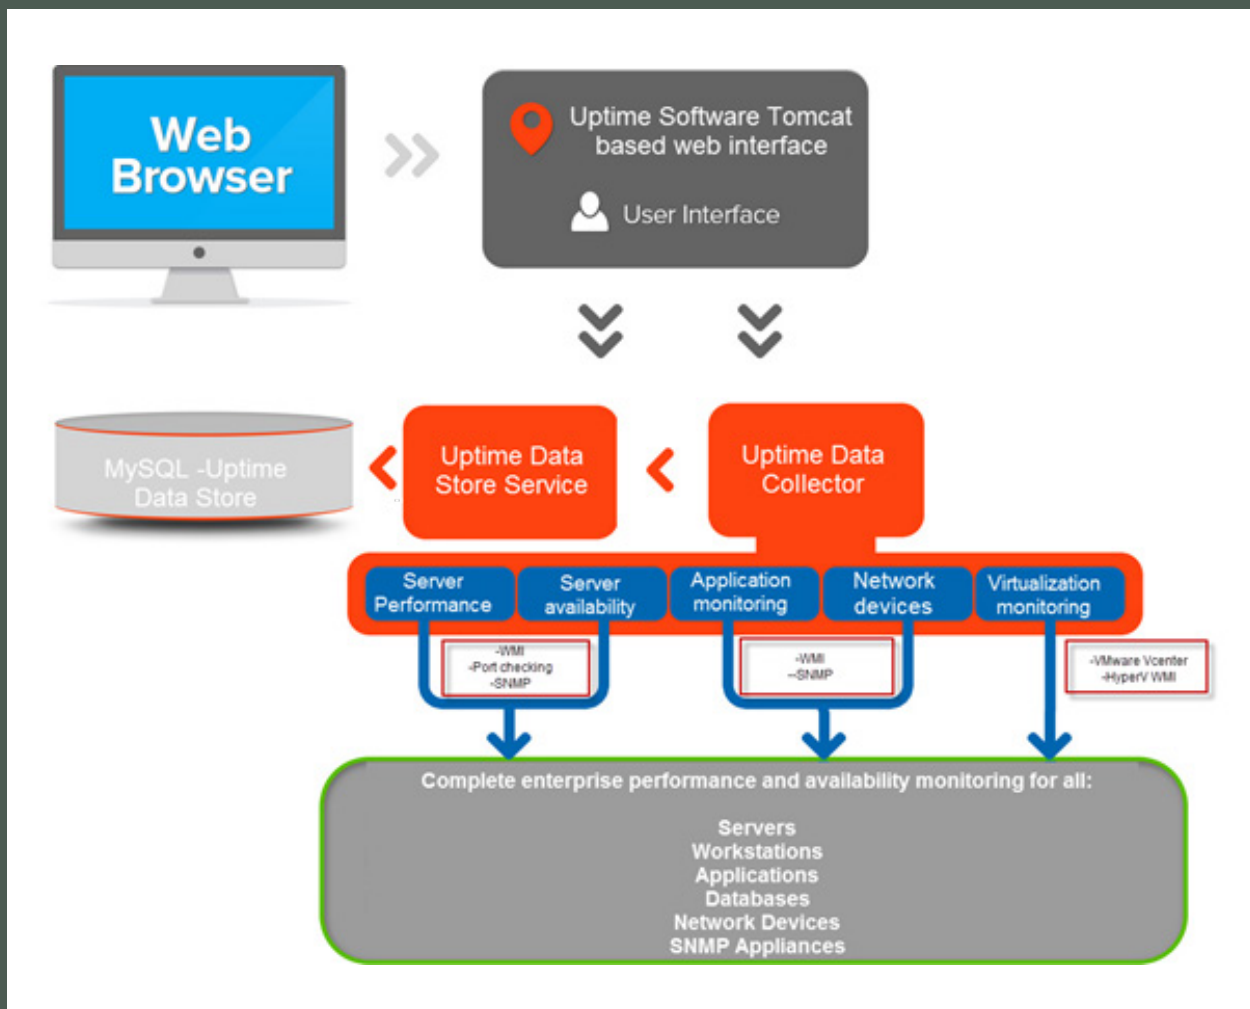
Web Browser

Uptime Software Tomcat based web interface

User Interface

MySQL -Uptime Data Store

Uptime Data Store Service

Uptime Data Collector

Server Performance

Server availability

Application monitoring

Network devices

Virtualization monitoring

-WMI
-Port checking
-SNMP

-WMI
--SNMP

-VMware Vcenter
-HyperV WMI

Complete enterprise performance and availability monitoring for all:

Servers
Workstations
Applications
Databases
Network Devices
SNMP Appliances